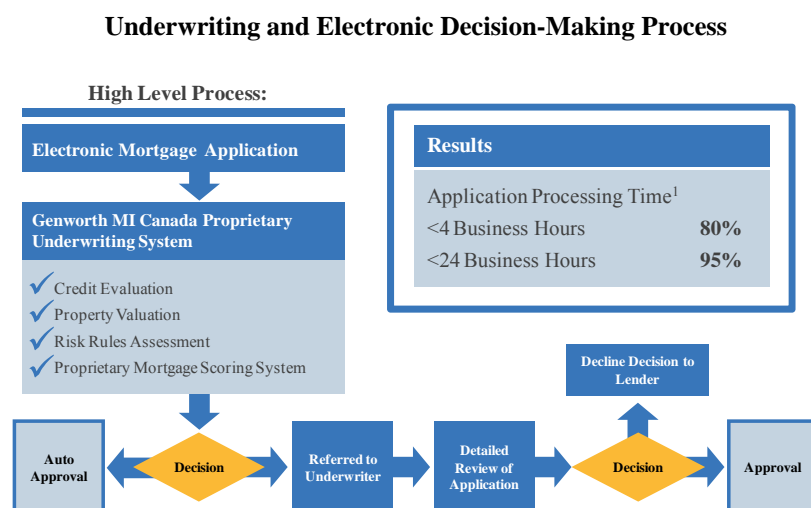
Underwriting and Electronic Decision-Making Process

High Level Process:

Electronic Mortgage Application

Genworth MI Canada Proprietary Underwriting System

✓ Credit Evaluation
✓ Property Valuation
✓ Risk Rules Assessment
✓ Proprietary Mortgage Scoring System

Results

Application Processing Time$^1$

| | |
|---|---|
| <4 Business Hours | 80% |
| <24 Business Hours | 95% |

Auto Approval

Decision

Referred to Underwriter

Detailed Review of Application

Decline Decision to Lender

Decision

Approval